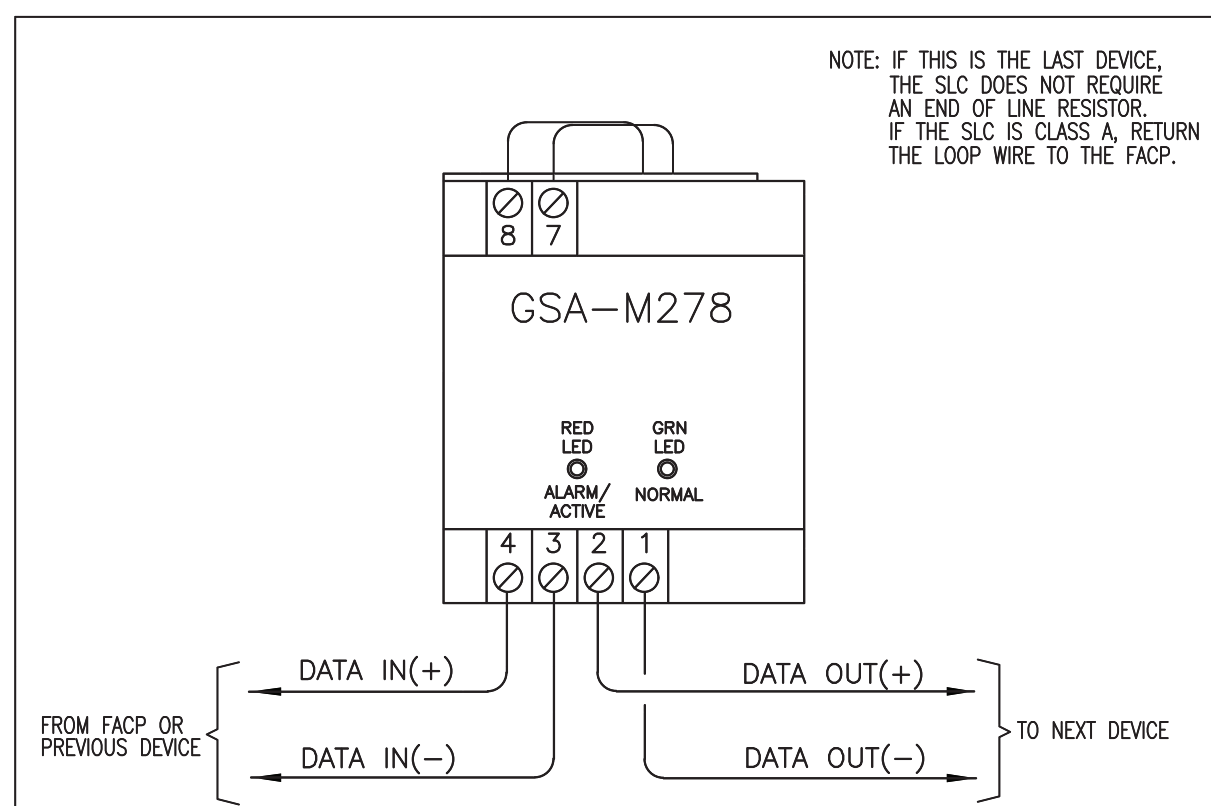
NOTE: IF THIS IS THE LAST DEVICE, THE SLC DOES NOT REQUIRE AN END OF LINE RESISTOR. IF THE SLC IS CLASS A, RETURN THE LOOP WIRE TO THE FACP.

8 7

GSA–M278

RED LED

GRN LED

ALARM/ ACTIVE

NORMAL

4 3 2 1

DATA IN(+)

DATA OUT(+)

FROM FACP OR PREVIOUS DEVICE

TO NEXT DEVICE

DATA IN(–)

DATA OUT(–)